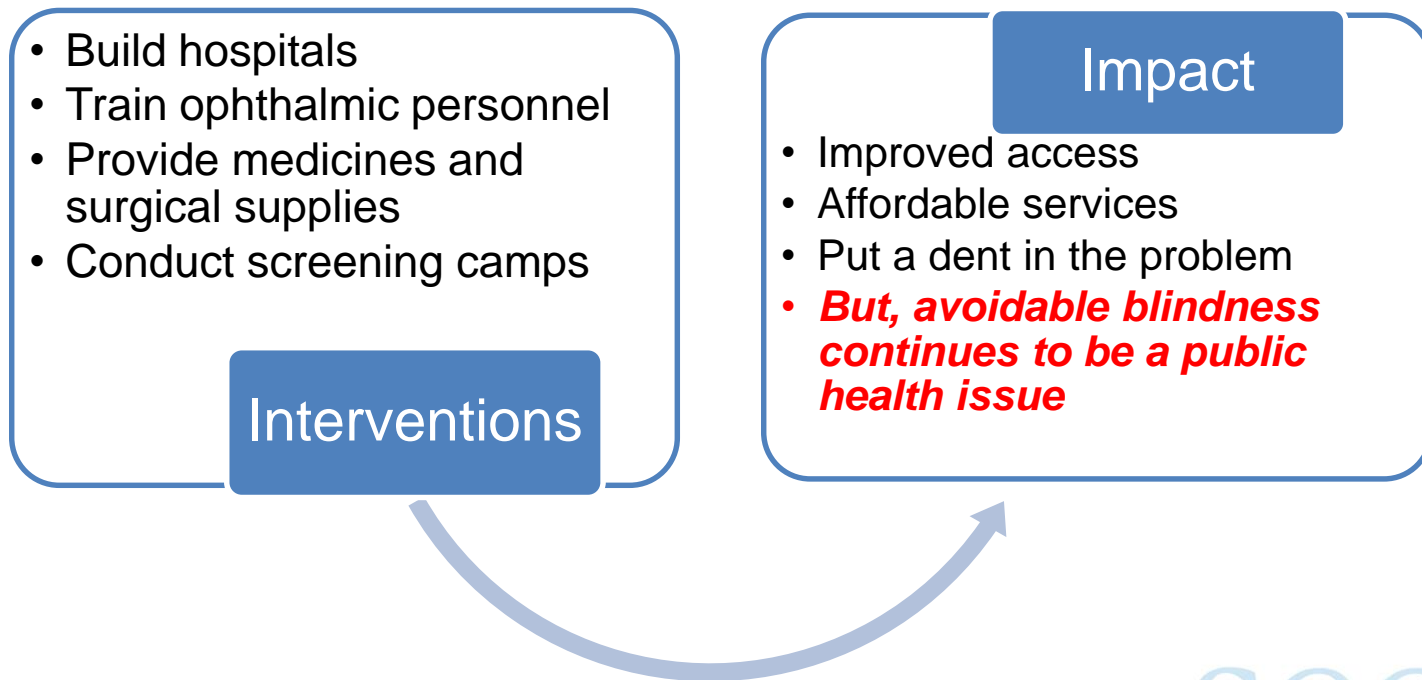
- Build hospitals
- Train ophthalmic personnel
- Provide medicines and surgical supplies
- Conduct screening camps

Interventions

Impact

- Improved access
- Affordable services
- Put a dent in the problem
- ***But, avoidable blindness continues to be a public health issue***